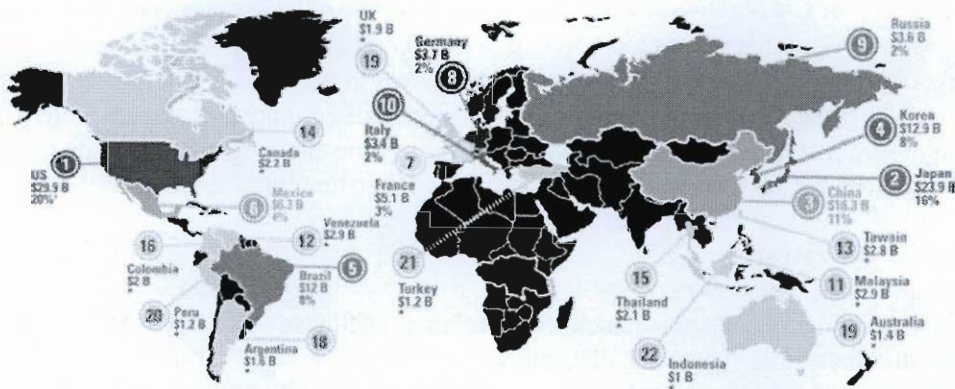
UK
$1.9 B
19

Germany
$3.7 B
2%
8

Russia
$3.6 B
2%
9

10
Italy
$3.4 B
2%

14
Canada
$2.2 B

Korea
$12.9 B
8%
4

1
US
$29.9 B
20%

7
France
$5.1 B
3%

6
Mexico
$6.3 B
4%

2
Japan
$23.9 B
16%

3
China
$16.3 B
11%

16

12
Venezuela
$2.9 B
*

13
Taiwan
$2.8 B

Colombia
$2 B

5
Brazil
$12 B
8%

21
Turkey
$1.2 B
*

15
Thailand
$2.1 B

11
Malaysia
$2.9 B

20
Peru
$1.2 B
*

19
Australia
$1.4 B
*

Argentina
$1.6 B
18

22
Indonesia
$1 B